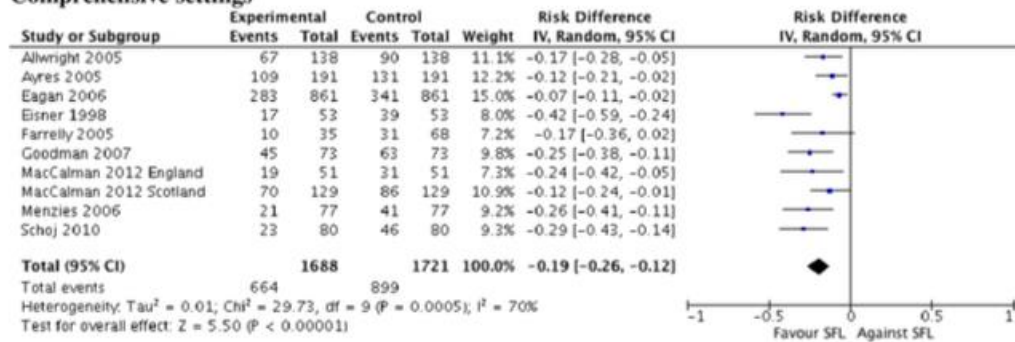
Comprehensive settings

| Study or Subgroup | Experimental Events | Experimental Total | Control Events | Control Total | Weight | Risk Difference IV, Random, 95% CI |
|---|---|---|---|---|---|---|
| Allwright 2005 | 67 | 138 | 90 | 138 | 11.1% | -0.17 [-0.28, -0.05] |
| Ayres 2005 | 109 | 191 | 131 | 191 | 12.2% | -0.12 [-0.21, -0.02] |
| Eagan 2006 | 283 | 861 | 341 | 861 | 15.0% | -0.07 [-0.11, -0.02] |
| Eisner 1998 | 17 | 53 | 39 | 53 | 8.0% | -0.42 [-0.59, -0.24] |
| Farrelly 2005 | 10 | 35 | 31 | 68 | 7.2% | -0.17 [-0.36, 0.02] |
| Goodman 2007 | 45 | 73 | 63 | 73 | 9.8% | -0.25 [-0.38, -0.11] |
| MacCalman 2012 England | 19 | 51 | 31 | 51 | 7.3% | -0.24 [-0.42, -0.05] |
| MacCalman 2012 Scotland | 70 | 129 | 86 | 129 | 10.9% | -0.12 [-0.24, -0.01] |
| Menzies 2006 | 21 | 77 | 41 | 77 | 9.2% | -0.26 [-0.41, -0.11] |
| Schoj 2010 | 23 | 80 | 46 | 80 | 9.3% | -0.29 [-0.43, -0.14] |
| **Total (95% CI)** | | **1688** | | **1721** | **100.0%** | **-0.19 [-0.26, -0.12]** |
| Total events | 664 | | 899 | | | |

Heterogeneity: Tau² = 0.01; Chi² = 29.73, df = 9 (P = 0.0005); I² = 70%
Test for overall effect: Z = 5.50 (P < 0.00001)

Risk Difference
IV, Random, 95% CI

-1 -0.5 0 0.5 1
Favour SFL Against SFL